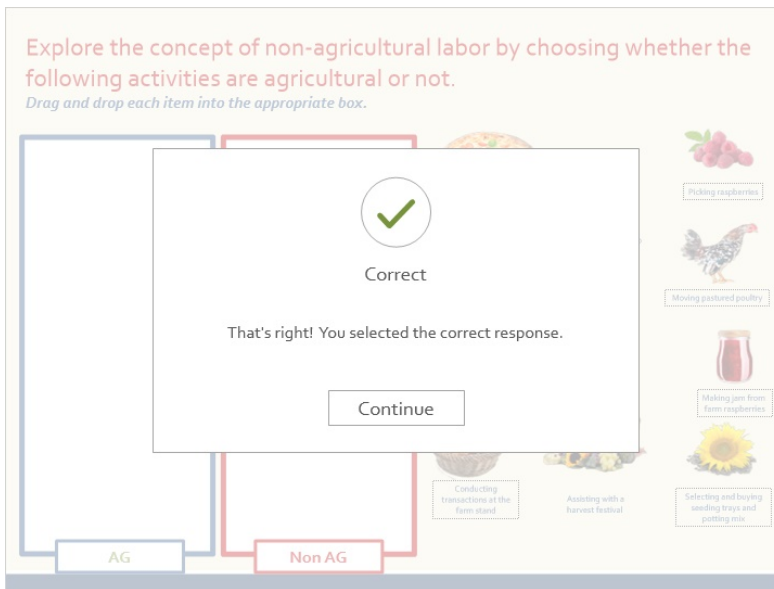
Explore the concept of non-agricultural labor by choosing whether the following activities are agricultural or not.

Drag and drop each item into the appropriate box.

Picking raspberries

Moving pastured poultry

Making jam from farm raspberries

Conducting transactions at the farm stand

Assisting with a harvest festival

Selecting and buying seeding trays and potting mix

AG

Non AG

Correct

That's right! You selected the correct response.

Continue